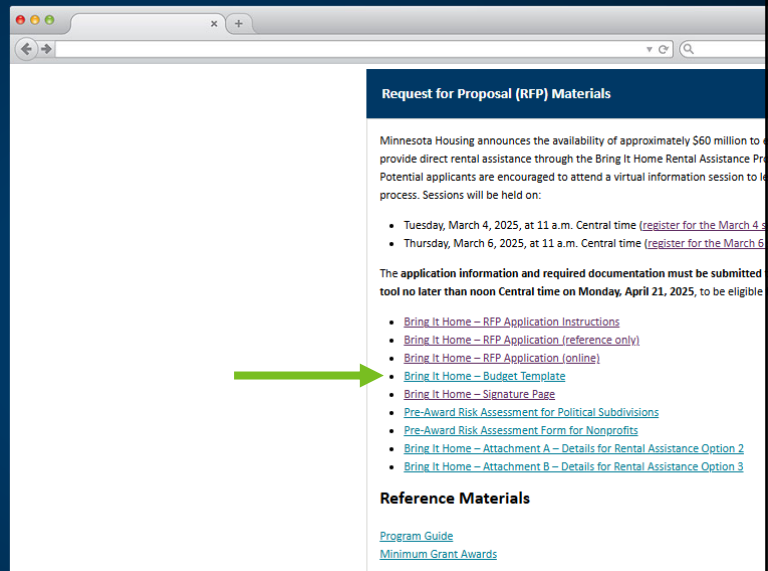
Request for Proposal (RFP) Materials

Minnesota Housing announces the availability of approximately $60 million to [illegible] provide direct rental assistance through the Bring It Home Rental Assistance Pr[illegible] Potential applicants are encouraged to attend a virtual information session to l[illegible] process. Sessions will be held on:

- Tuesday, March 4, 2025, at 11 a.m. Central time (register for the March 4 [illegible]
- Thursday, March 6, 2025, at 11 a.m. Central time (register for the March 6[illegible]

The application information and required documentation must be submitted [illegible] tool no later than noon Central time on Monday, April 21, 2025, to be eligible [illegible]

- Bring It Home – RFP Application Instructions
- Bring It Home – RFP Application (reference only)
- Bring It Home – RFP Application (online)
- Bring It Home – Budget Template
- Bring It Home – Signature Page
- Pre-Award Risk Assessment for Political Subdivisions
- Pre-Award Risk Assessment Form for Nonprofits
- Bring It Home – Attachment A – Details for Rental Assistance Option 2
- Bring It Home – Attachment B – Details for Rental Assistance Option 3

Reference Materials

Program Guide
Minimum Grant Awards